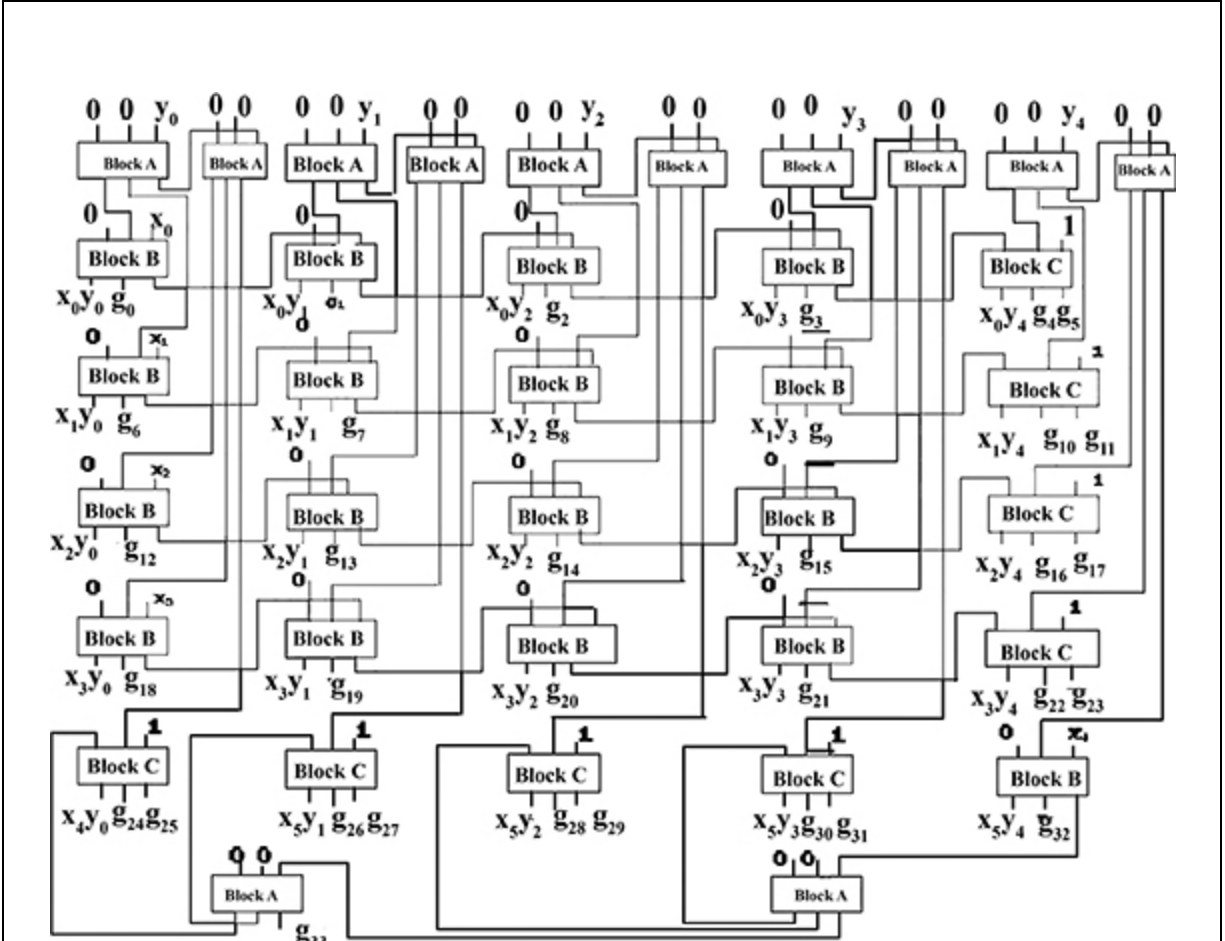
0 0 $y_0$ 0 0 0 0 $y_1$ 0 0 0 0 $y_2$ 0 0 0 0 $y_3$ 0 0 0 0 $y_4$ 0 0

Block A Block A Block A Block A Block A Block A Block A Block A Block A Block A

0 $x_0$ 0 0 0 1

Block B Block B Block B Block B Block C

$x_0y_0$ $g_0$ $x_0y_1$ $g_1$ $x_0y_2$ $g_2$ $x_0y_3$ $g_3$ $x_0y_4$ $g_4$ $g_5$

0 $x_1$ 0 0 1

Block B Block B Block B Block B Block C

$x_1y_0$ $g_6$ $x_1y_1$ $g_7$ $x_1y_2$ $g_8$ $x_1y_3$ $g_9$ $x_1y_4$ $g_{10}$ $g_{11}$

0 $x_2$ 0 0 0 1

Block B Block B Block B Block B Block C

$x_2y_0$ $g_{12}$ $x_2y_1$ $g_{13}$ $x_2y_2$ $g_{14}$ $x_2y_3$ $g_{15}$ $x_2y_4$ $g_{16}$ $g_{17}$

0 $x_3$ 0 0 0 1

Block B Block B Block B Block B Block C

$x_3y_0$ $g_{18}$ $x_3y_1$ $g_{19}$ $x_3y_2$ $g_{20}$ $x_3y_3$ $g_{21}$ $x_3y_4$ $g_{22}$ $g_{23}$

1 1 1 1 0 $x_4$

Block C Block C Block C Block C Block B

$x_4y_0$ $g_{24}$ $g_{25}$ $x_5y_1$ $g_{26}$ $g_{27}$ $x_5y_2$ $g_{28}$ $g_{29}$ $x_5y_3$ $g_{30}$ $g_{31}$ $x_5y_4$ $g_{32}$

0 0 0 0

Block A Block A

$g_{33}$